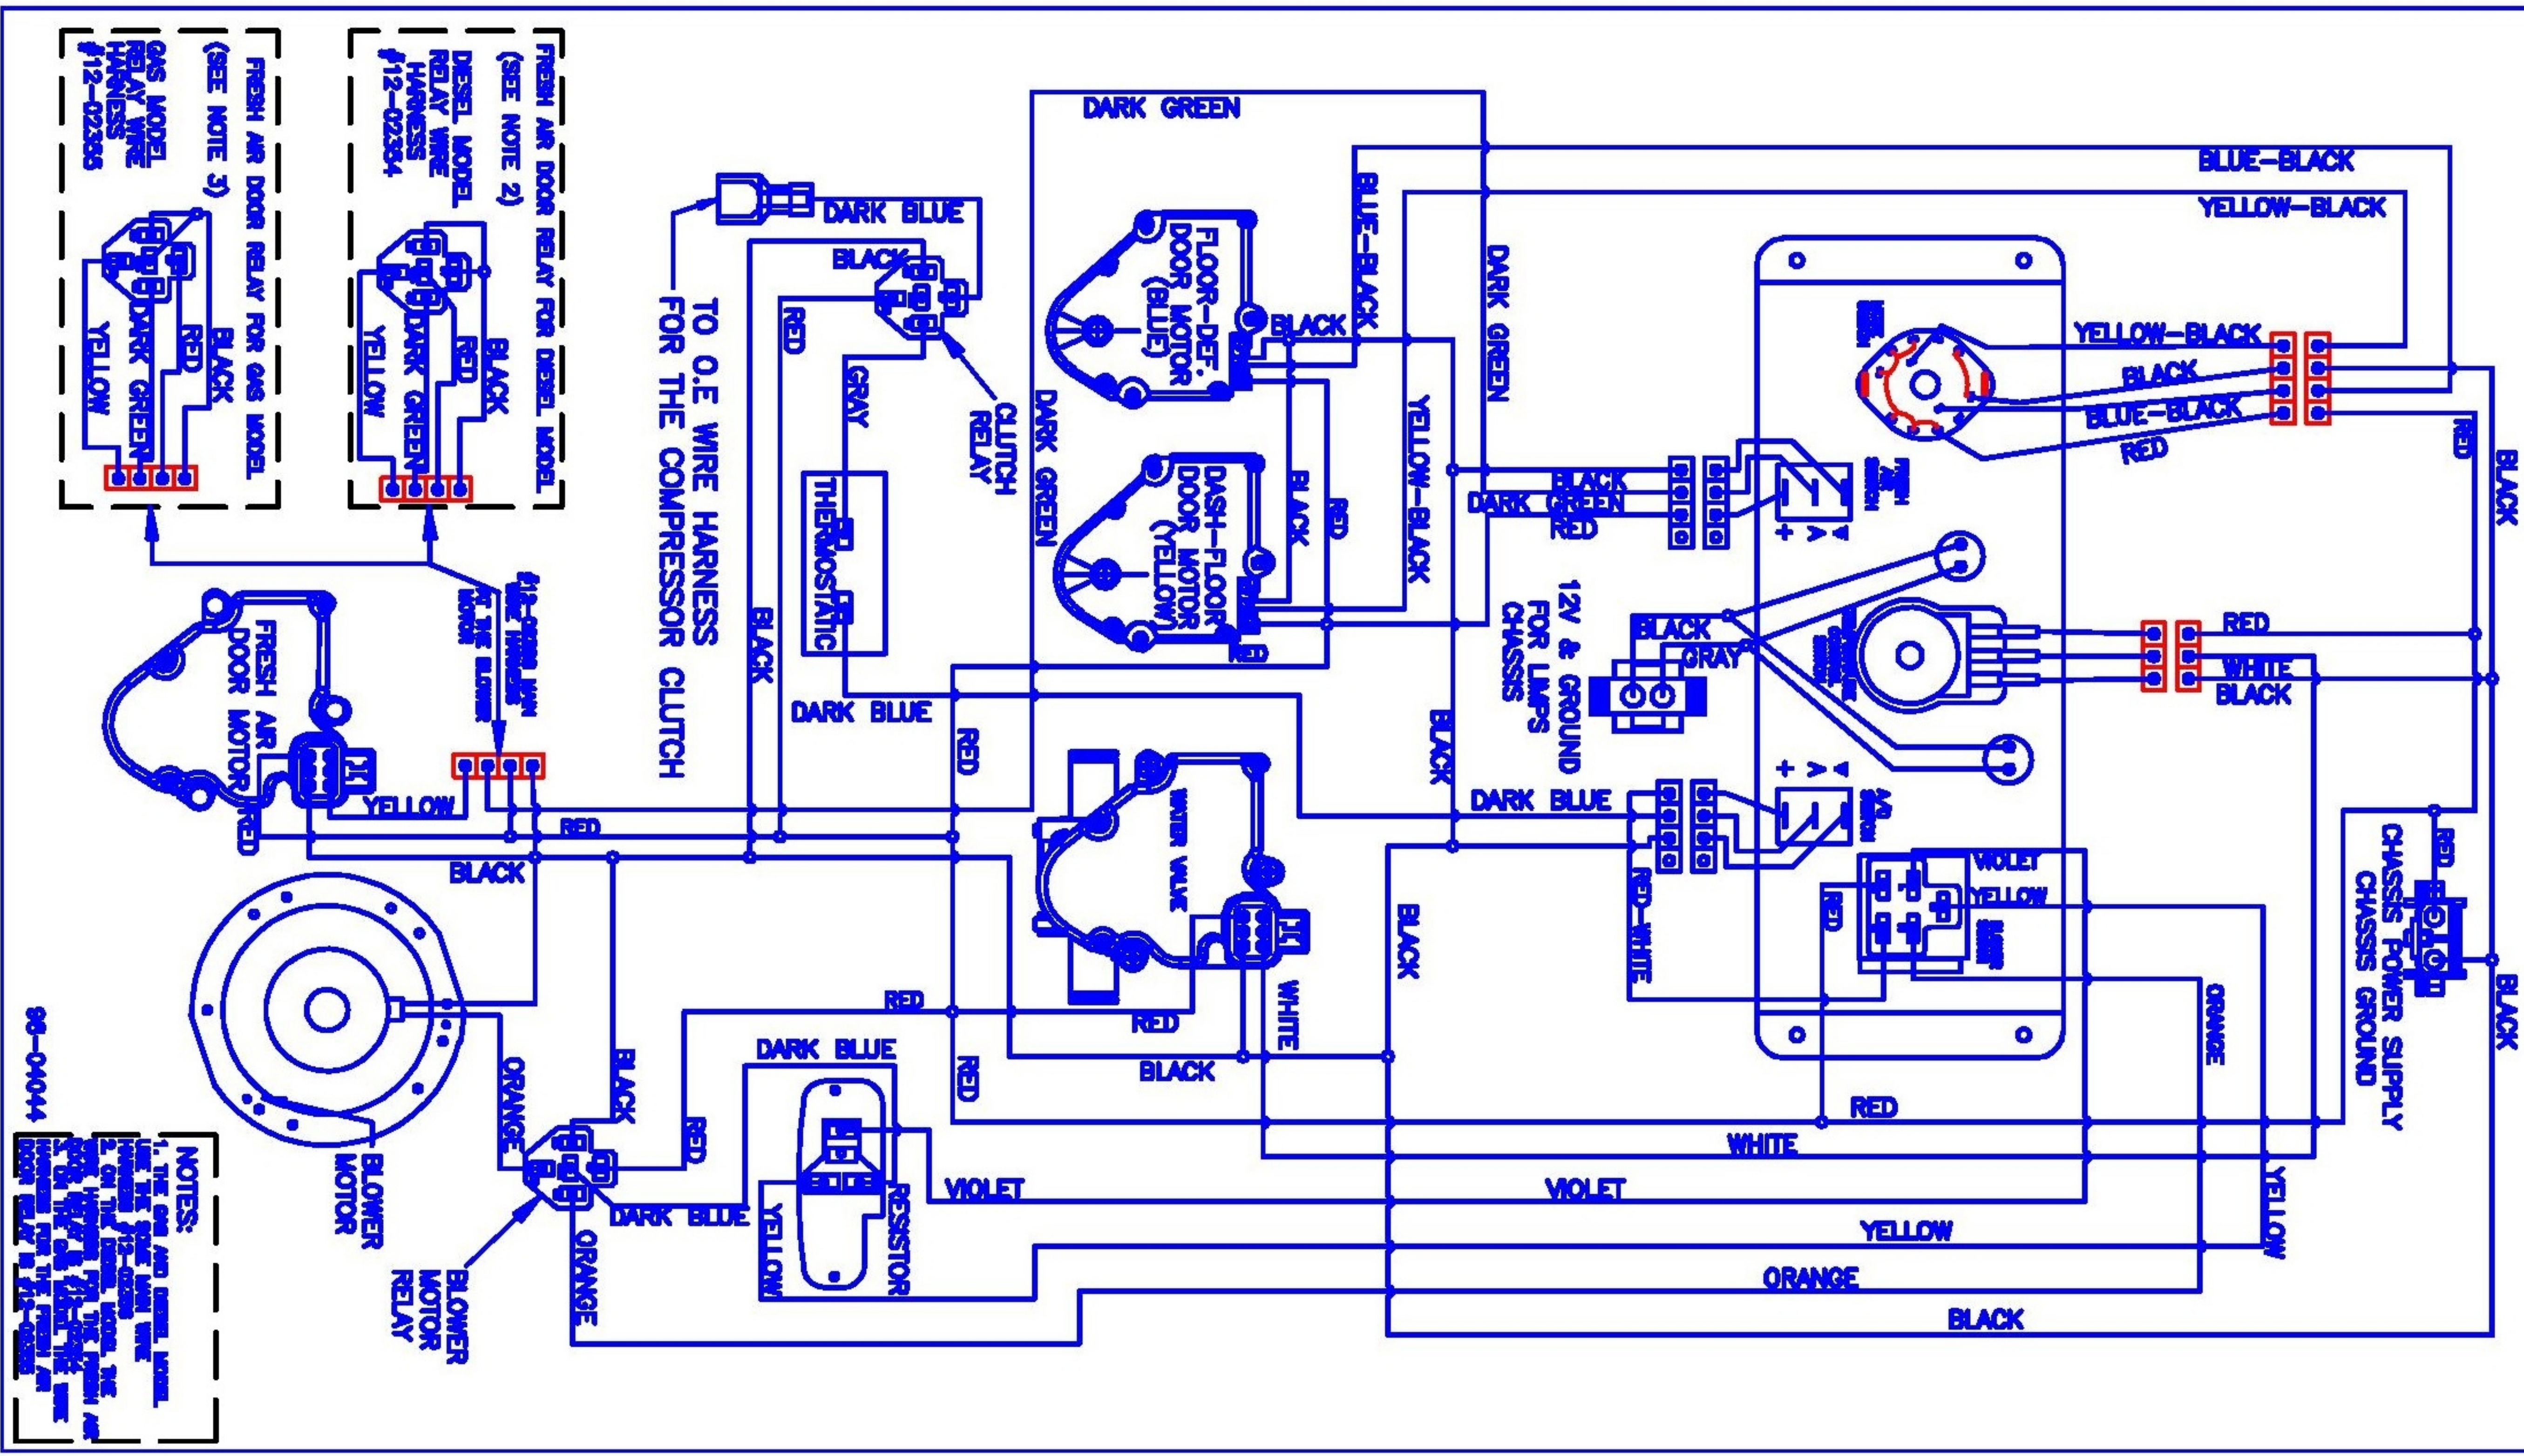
FRESH AIR DOOR RELAY FOR GAS MODEL (SEE NOTE 3)
GAS MODEL RELAY WIRE HARNESS #12-02365

FRESH AIR DOOR RELAY FOR DIESEL MODEL (SEE NOTE 2)
DIESEL MODEL RELAY WIRE HARNESS #12-02364

BLACK
RED
DARK GREEN
YELLOW

BLACK
RED
DARK GREEN
YELLOW

DARK BLUE
BLACK
RED
CLUTCH RELAY
TO O.E WIRE HARNESS FOR THE COMPRESSOR CLUTCH
GRAY
THERMOSTATIC
BLACK
DARK BLUE

DARK GREEN
FLOOR-DEF. DOOR MOTOR (BLUE)
BLACK
BLUE-BLACK
DARK GREEN
DASH-FLOOR DOOR MOTOR (YELLOW)
BLACK
RED
YELLOW-BLACK
DARK GREEN
RED

BLUE-BLACK
YELLOW-BLACK
YELLOW-BLACK
BLACK
BLUE-BLACK
RED
RED
BLACK

BLACK
DARK GREEN
RED
12V & GROUND FOR LAMPS CHASSIS
BLACK
GRAY
RED
WHITE
BLACK
BLACK

FRESH AIR DOOR MOTOR
#12-02358 MAIN WIRE HARNESS AT THE BLOWER MOTOR
YELLOW
RED
RED
BLACK

WATER VALVE
RED
WHITE
DARK BLUE
RED-WHITE
VIOLET
YELLOW
RED
RED
BLACK
ORANGE

CHASSIS POWER SUPPLY
CHASSIS GROUND
RED
BLACK

RED
RED
BLACK
BLACK
ORANGE
DARK BLUE
RED
RED
WHITE
VIOLET
VIOLET
YELLOW
YELLOW
ORANGE
BLACK
BLOWER MOTOR
BLOWER MOTOR RELAY
DARK BLUE
ORANGE
YELLOW
RESISTOR

96-04044

NOTES:
1. THE GAS AND DIESEL MODEL USE THE SAME MAIN WIRE HARNESS #12-02358
2. ON THE DIESEL MODEL THE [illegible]
3. ON THE GAS MODEL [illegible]